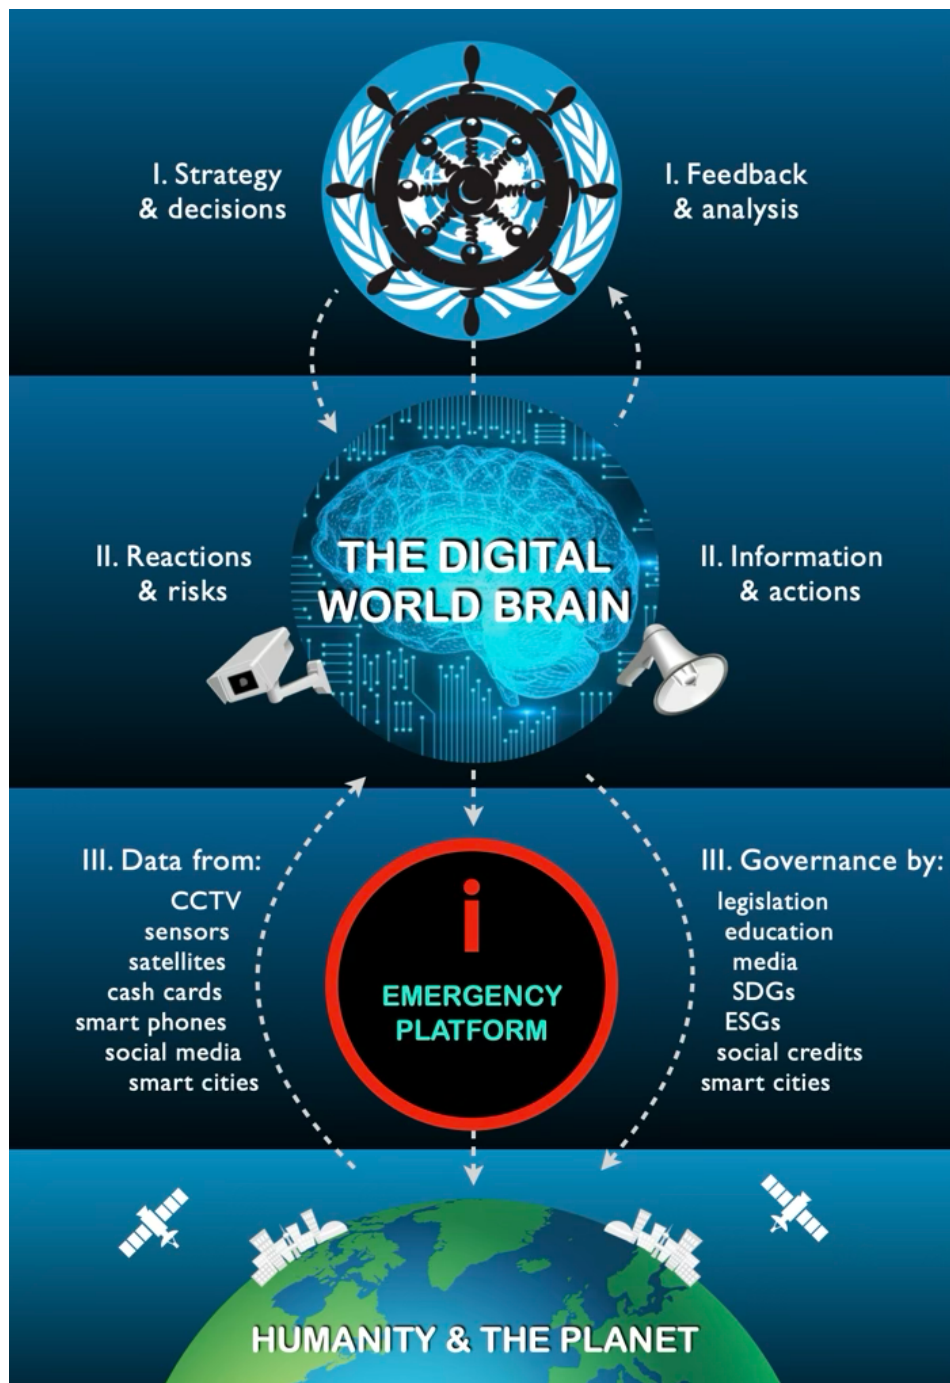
I. Strategy & decisions

I. Feedback & analysis

II. Reactions & risks

THE DIGITAL WORLD BRAIN

II. Information & actions

III. Data from:
CCTV
sensors
satellites
cash cards
smart phones
social media
smart cities

i
EMERGENCY PLATFORM

III. Governance by:
legislation
education
media
SDGs
ESGs
social credits
smart cities

HUMANITY & THE PLANET